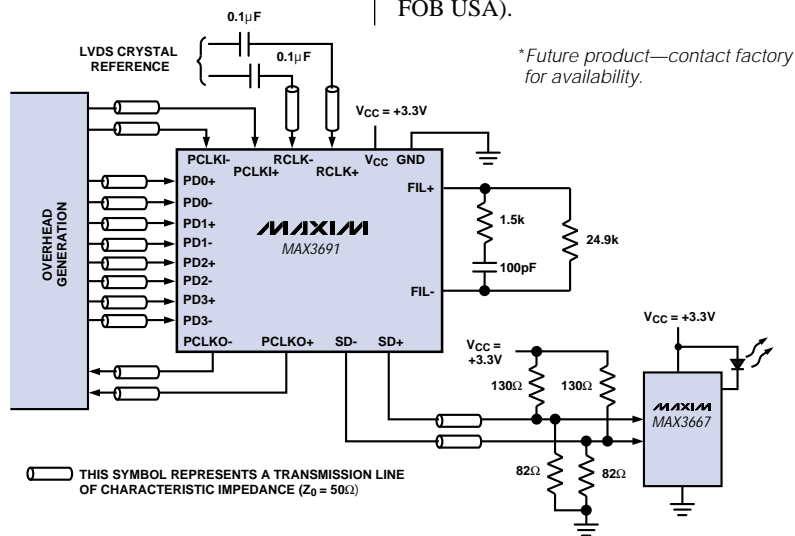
FOB USA).

*Future product—contact factory for availability.

0.1μF

LVDS CRYSTAL REFERENCE

0.1μF

$V_{CC}$ = +3.3V

OVERHEAD GENERATION

PCLKI-
PCLKI+
RCLK-
RCLK+
$V_{CC}$
GND
PD0+
PD0-
PD1+
PD1-
PD2+
PD2-
PD3+
PD3-
FIL+
FIL-

MAXIM
MAX3691

1.5k
100pF
24.9k

PCLKO-
PCLKO+
SD-
SD+

$V_{CC}$ = +3.3V

$V_{CC}$ = +3.3V

130Ω
130Ω

MAXIM
MAX3667

82Ω
82Ω

THIS SYMBOL REPRESENTS A TRANSMISSION LINE OF CHARACTERISTIC IMPEDANCE ($Z_0$ = 50Ω)